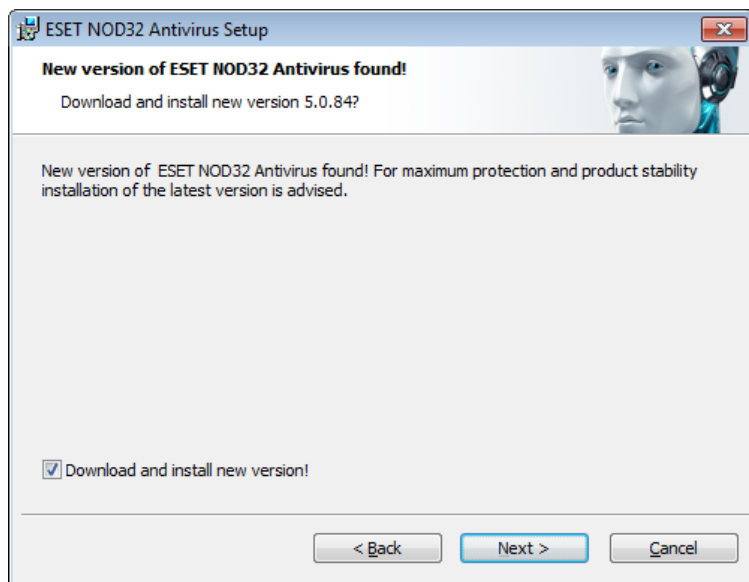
ESET NOD32 Antivirus Setup

New version of ESET NOD32 Antivirus found!

Download and install new version 5.0.84?

New version of ESET NOD32 Antivirus found! For maximum protection and product stability installation of the latest version is advised.

Download and install new version!

< Back

Next >

Cancel